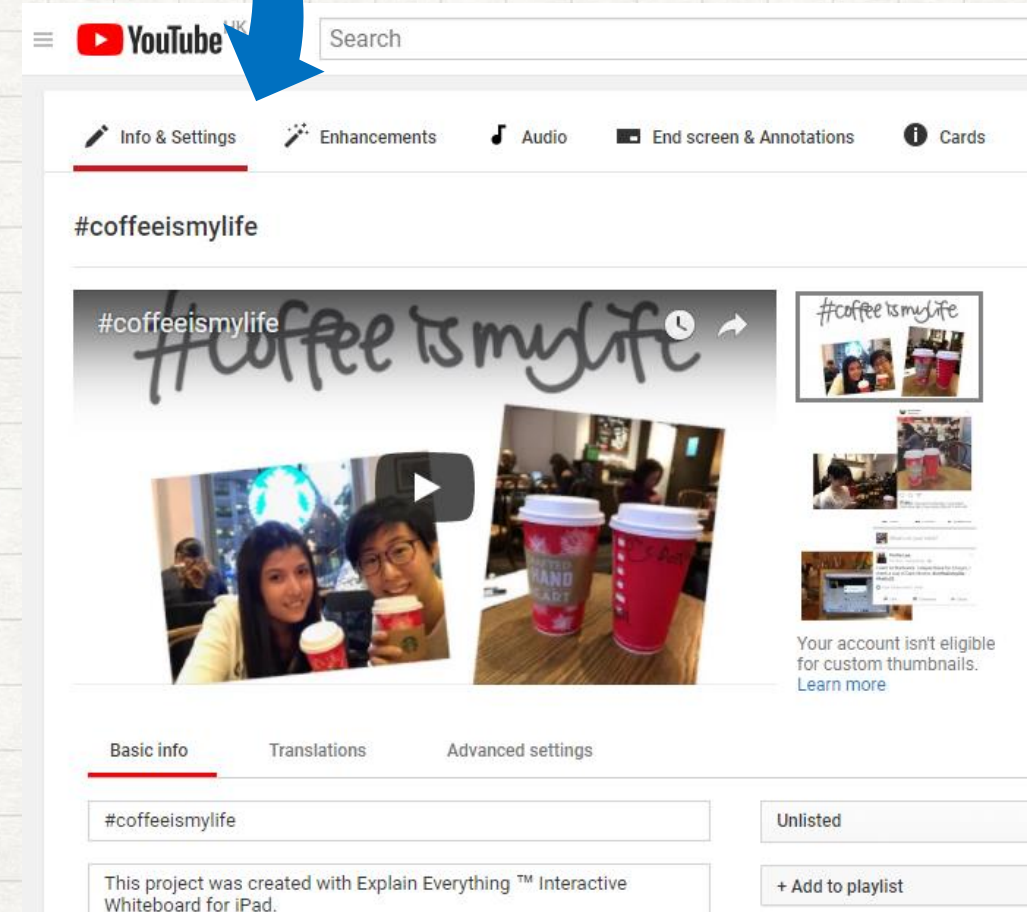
YouTube UK

Search

Info & Settings Enhancements Audio End screen & Annotations Cards

#coffeeismylife

#coffeeismylife

#coffee ismylife

#coffee ismylife

Your account isn't eligible for custom thumbnails. Learn more

Basic info Translations Advanced settings

#coffeeismylife

Unlisted

This project was created with Explain Everything ™ Interactive Whiteboard for iPad.

+ Add to playlist